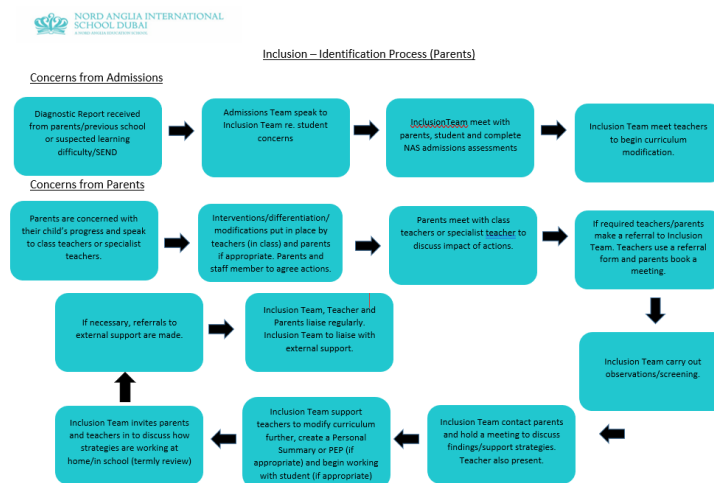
NORD ANGLIA INTERNATIONAL SCHOOL DUBAI
A NORD ANGLIA EDUCATION SCHOOL

Inclusion – Identification Process (Parents)

Concerns from Admissions

Diagnostic Report received from parents/previous school or suspected learning difficulty/SEND

Admissions Team speak to Inclusion Team re. student concerns

InclusionTeam meet with parents, student and complete NAS admissions assessments

Inclusion Team meet teachers to begin curriculum modification.

Concerns from Parents

Parents are concerned with their child's progress and speak to class teachers or specialist teachers.

Interventions/differentiation/ modifications put in place by teachers (in class) and parents if appropriate. Parents and staff member to agree actions.

Parents meet with class teachers or specialist teacher to discuss impact of actions.

If required teachers/parents make a referral to Inclusion Team. Teachers use a referral form and parents book a meeting.

Inclusion Team carry out observations/screening.

Inclusion Team contact parents and hold a meeting to discuss findings/support strategies. Teacher also present.

Inclusion Team support teachers to modify curriculum further, create a Personal Summary or PEP (if appropriate) and begin working with student (if appropriate)

Inclusion Team invites parents and teachers in to discuss how strategies are working at home/in school (termly review)

If necessary, referrals to external support are made.

Inclusion Team, Teacher and Parents liaise regularly. Inclusion Team to liaise with external support.